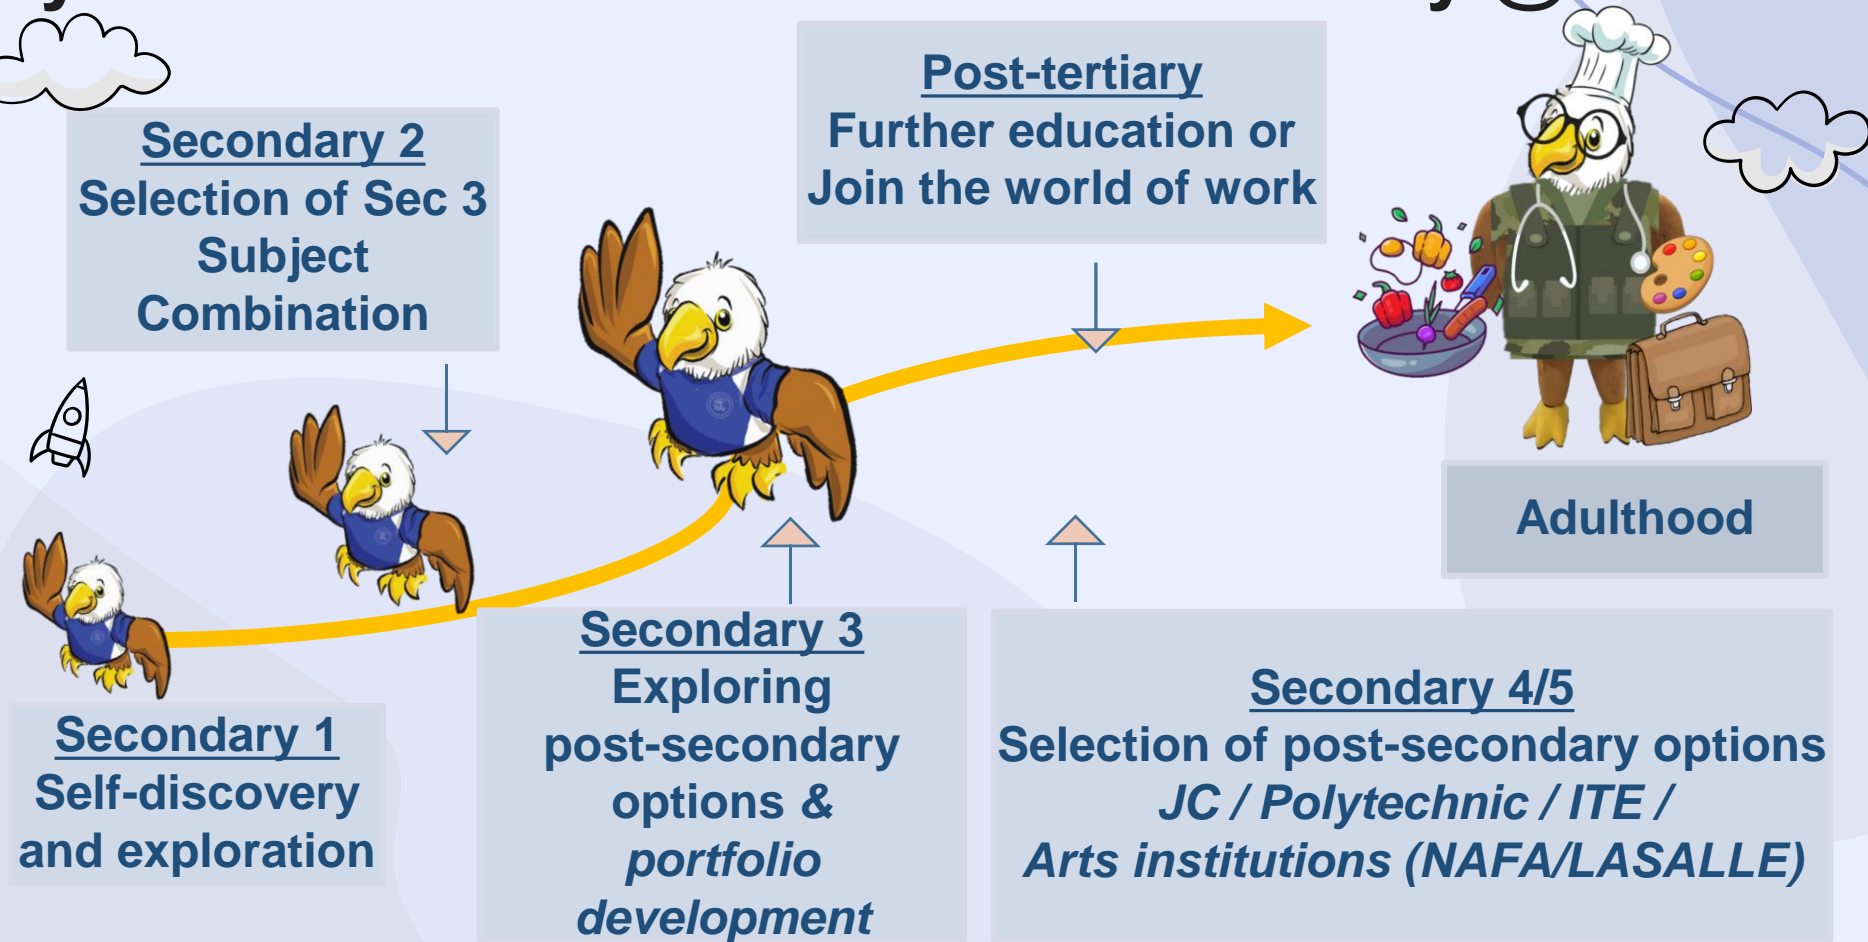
Secondary 2
Selection of Sec 3 Subject Combination

Post-tertiary
Further education or Join the world of work

Adulthood

Secondary 1
Self-discovery and exploration

Secondary 3
Exploring post-secondary options & *portfolio development*

Secondary 4/5
Selection of post-secondary options
*JC / Polytechnic / ITE / Arts institutions (NAFA/LASALLE)*